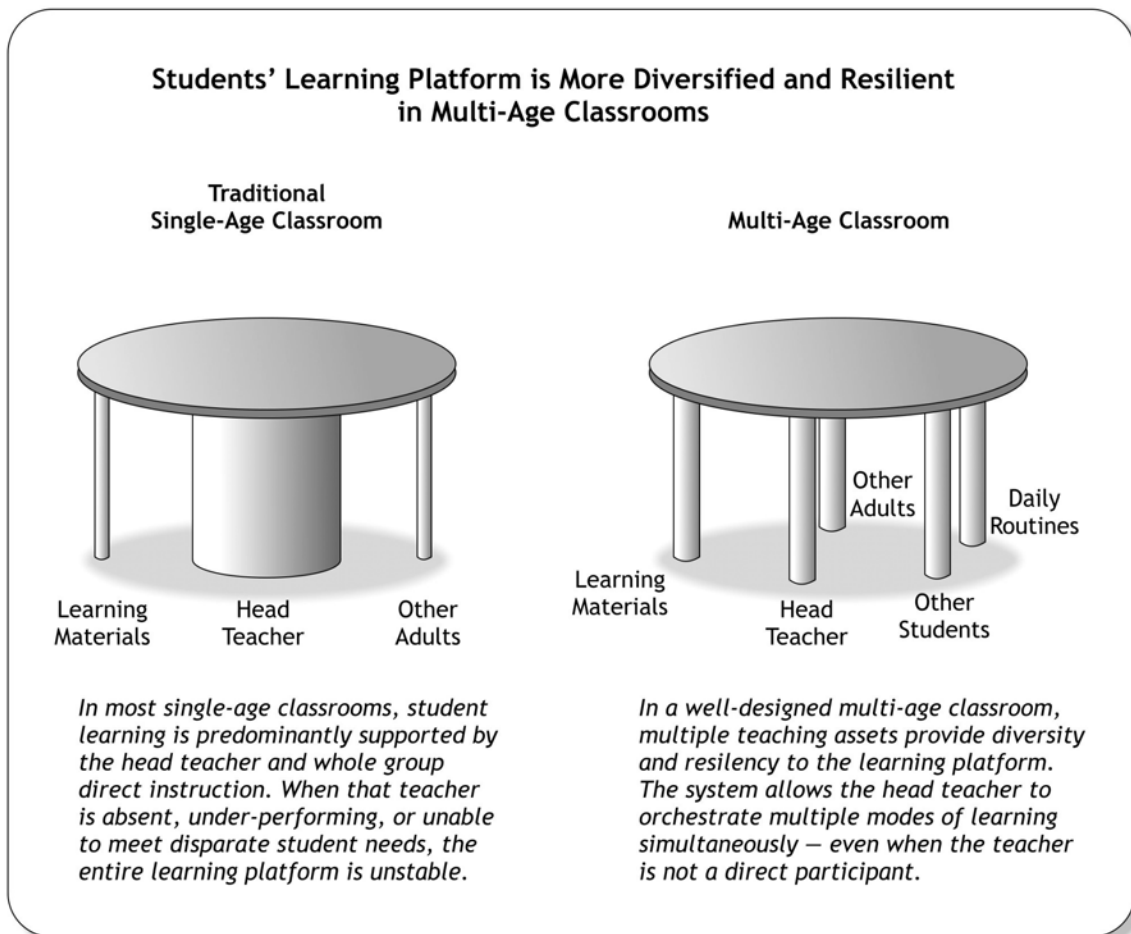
Students' Learning Platform is More Diversified and Resilient in Multi-Age Classrooms

Traditional Single-Age Classroom

Learning Materials

Head Teacher

Other Adults

In most single-age classrooms, student learning is predominantly supported by the head teacher and whole group direct instruction. When that teacher is absent, under-performing, or unable to meet disparate student needs, the entire learning platform is unstable.

Multi-Age Classroom

Other Adults

Daily Routines

Learning Materials

Head Teacher

Other Students

In a well-designed multi-age classroom, multiple teaching assets provide diversity and resiliency to the learning platform. The system allows the head teacher to orchestrate multiple modes of learning simultaneously — even when the teacher is not a direct participant.